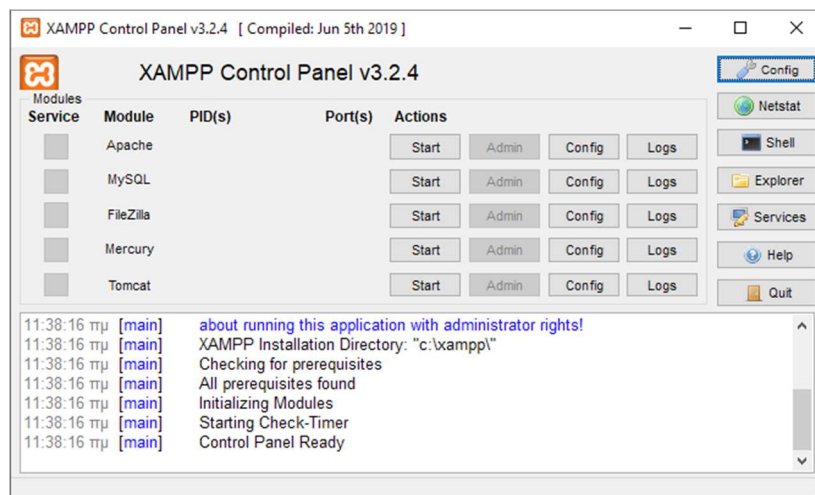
XAMPP Control Panel v3.2.4 [ Compiled: Jun 5th 2019 ]

XAMPP Control Panel v3.2.4

Config
Netstat
Shell
Explorer
Services
Help
Quit

Modules

| Service | Module | PID(s) | Port(s) | Actions | | | |
|---|---|---|---|---|---|---|---|
| | Apache | | | Start | Admin | Config | Logs |
| | MySQL | | | Start | Admin | Config | Logs |
| | FileZilla | | | Start | Admin | Config | Logs |
| | Mercury | | | Start | Admin | Config | Logs |
| | Tomcat | | | Start | Admin | Config | Logs |

11:38:16 πμ [main] about running this application with administrator rights!
11:38:16 πμ [main] XAMPP Installation Directory: "c:\xampp\"
11:38:16 πμ [main] Checking for prerequisites
11:38:16 πμ [main] All prerequisites found
11:38:16 πμ [main] Initializing Modules
11:38:16 πμ [main] Starting Check-Timer
11:38:16 πμ [main] Control Panel Ready